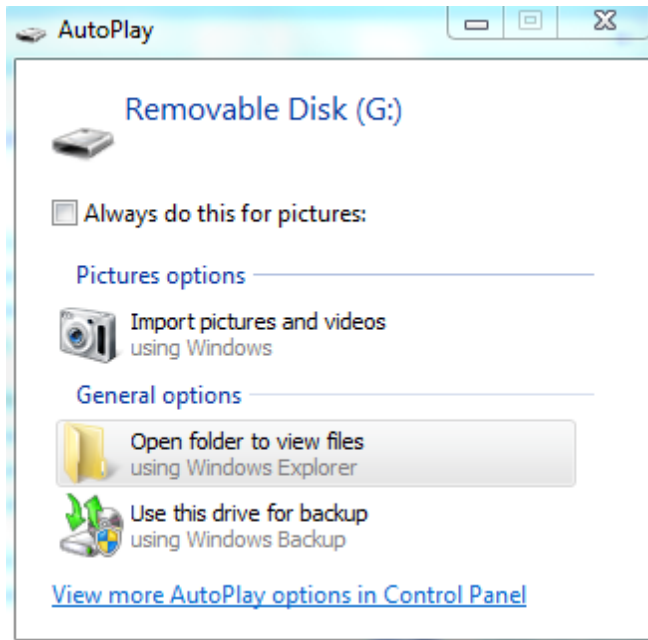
AutoPlay

Removable Disk (G:)

Always do this for pictures:

Pictures options

Import pictures and videos
using Windows

General options

Open folder to view files
using Windows Explorer

Use this drive for backup
using Windows Backup

View more AutoPlay options in Control Panel